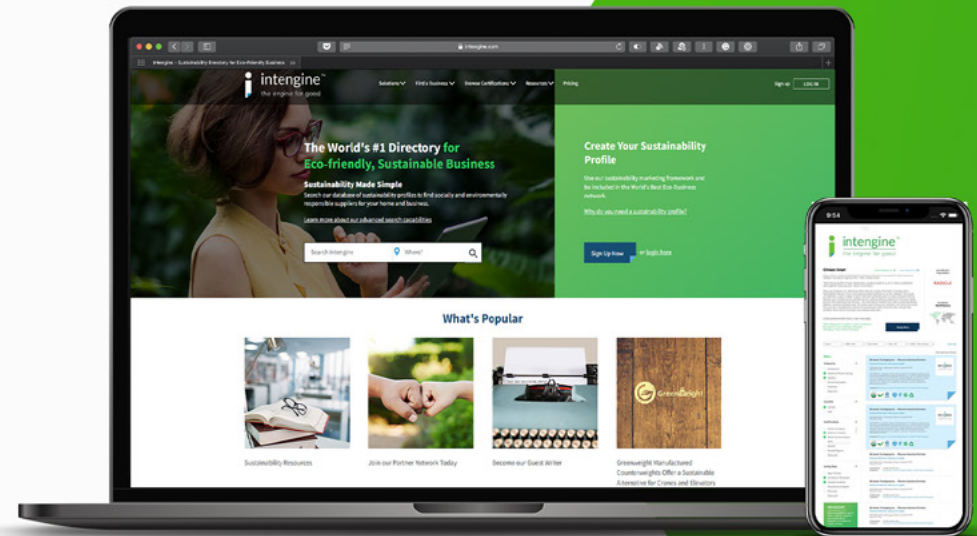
intengine.com

Intengine – Sustainability Directory for Eco-friendly Business

intengine™
the engine for good

Solutions
Find a business
License Certifications
Resources
Pricing
Sign up
LOG IN

The World's #1 Directory for Eco-friendly, Sustainable Business

Sustainability Made Simple
Search our database of sustainability profiles to find socially and environmentally responsible suppliers for your home and business.

Learn more about our advanced search capabilities

Search intengine
Where?

Create Your Sustainability Profile

Use our sustainability marketing framework and be included in the World's Best Eco-Business network.

Why do you need a sustainability profile?

Sign Up Now
or login here

What's Popular

Sustainability Resources

Join our Partner Network Today

Become our Guest Writer

GreenWeight

Greenweight Manufactured Counterweights Offer a Sustainable Alternative for Cranes and Elevators

9:54

intengine™
the engine for good